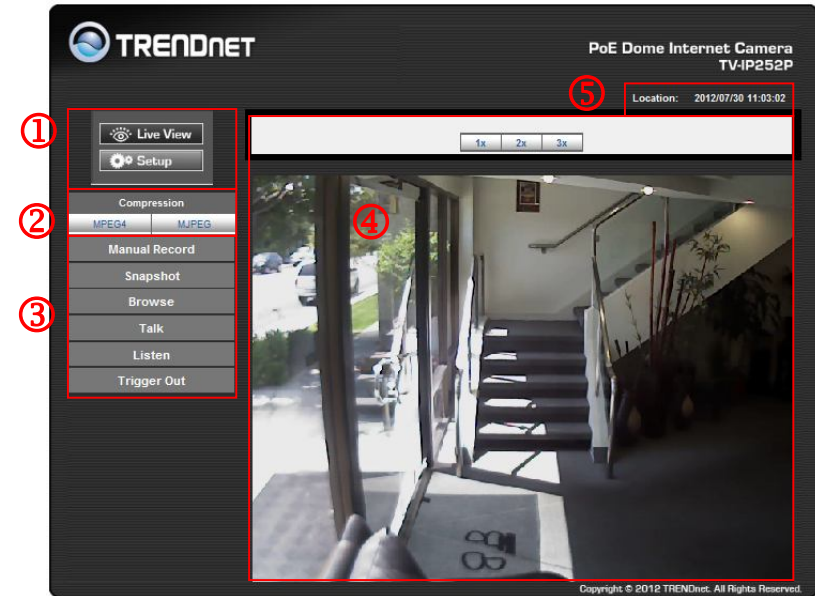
TRENDnet

PoE Dome Internet Camera
TV-IP252P

⑤

Location: 2012/07/30 11:03:02

①

Live View

Setup

1x 2x 3x

②

Compression

MPEG4 MJPEG

④

Manual Record

Snapshot

③

Browse

Talk

Listen

Trigger Out

Copyright © 2012 TRENDnet. All Rights Reserved.